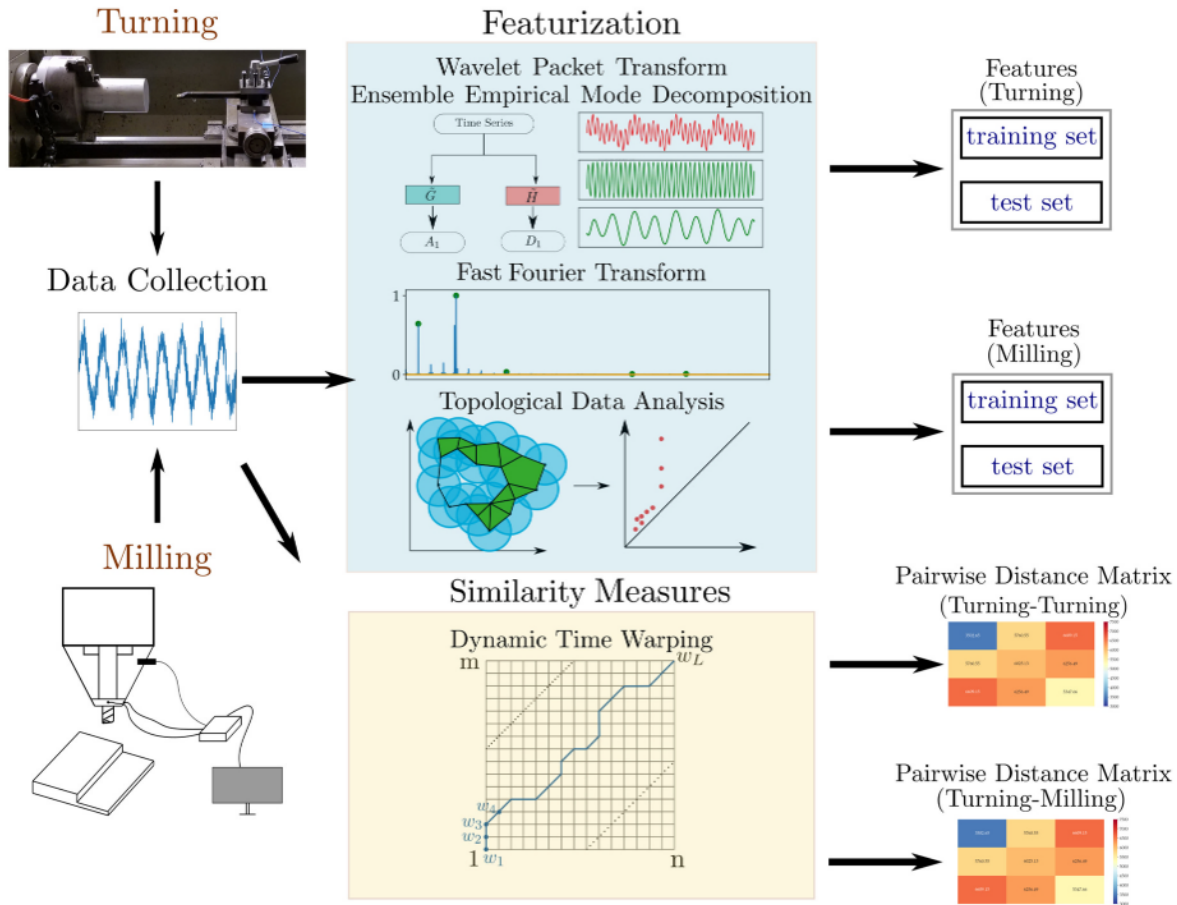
Turning

Data Collection

Milling

Featurization

Wavelet Packet Transform
Ensemble Empirical Mode Decomposition

Time Series

$G$

$H$

$A_1$

$D_1$

Fast Fourier Transform

1

0

Topological Data Analysis

Similarity Measures

Dynamic Time Warping

m

$w_L$

$w_4$

$w_3$

$w_2$

1

$w_1$

n

Features
(Turning)

training set

test set

Features
(Milling)

training set

test set

Pairwise Distance Matrix
(Turning-Turning)

Pairwise Distance Matrix
(Turning-Milling)